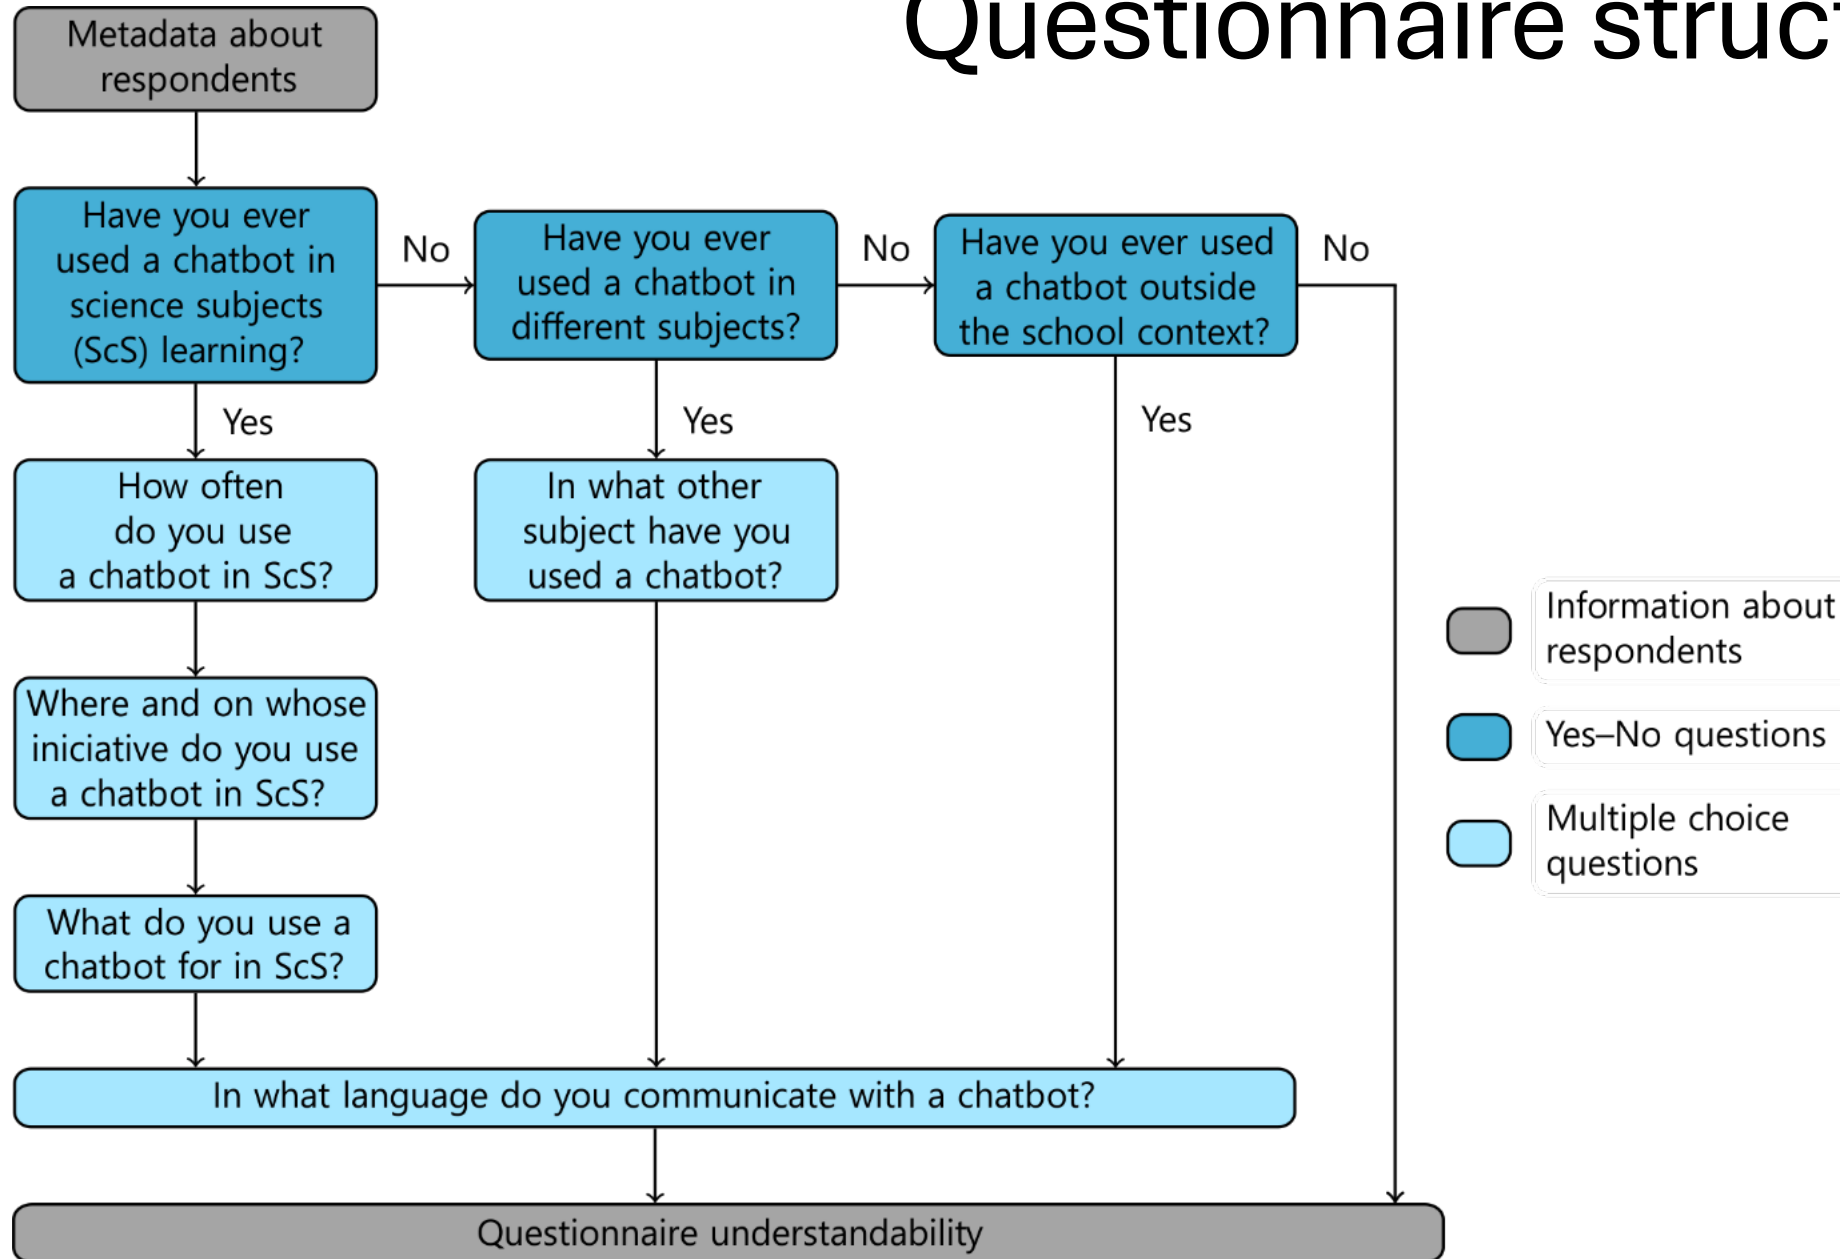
Questionnaire struc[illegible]

Metadata about respondents

Have you ever used a chatbot in science subjects (ScS) learning?

No

Have you ever used a chatbot in different subjects?

No

Have you ever used a chatbot outside the school context?

No

Yes

Yes

Yes

How often do you use a chatbot in ScS?

In what other subject have you used a chatbot?

Where and on whose iniciative do you use a chatbot in ScS?

What do you use a chatbot for in ScS?

In what language do you communicate with a chatbot?

Questionnaire understandability

Information about respondents

Yes–No questions

Multiple choice questions